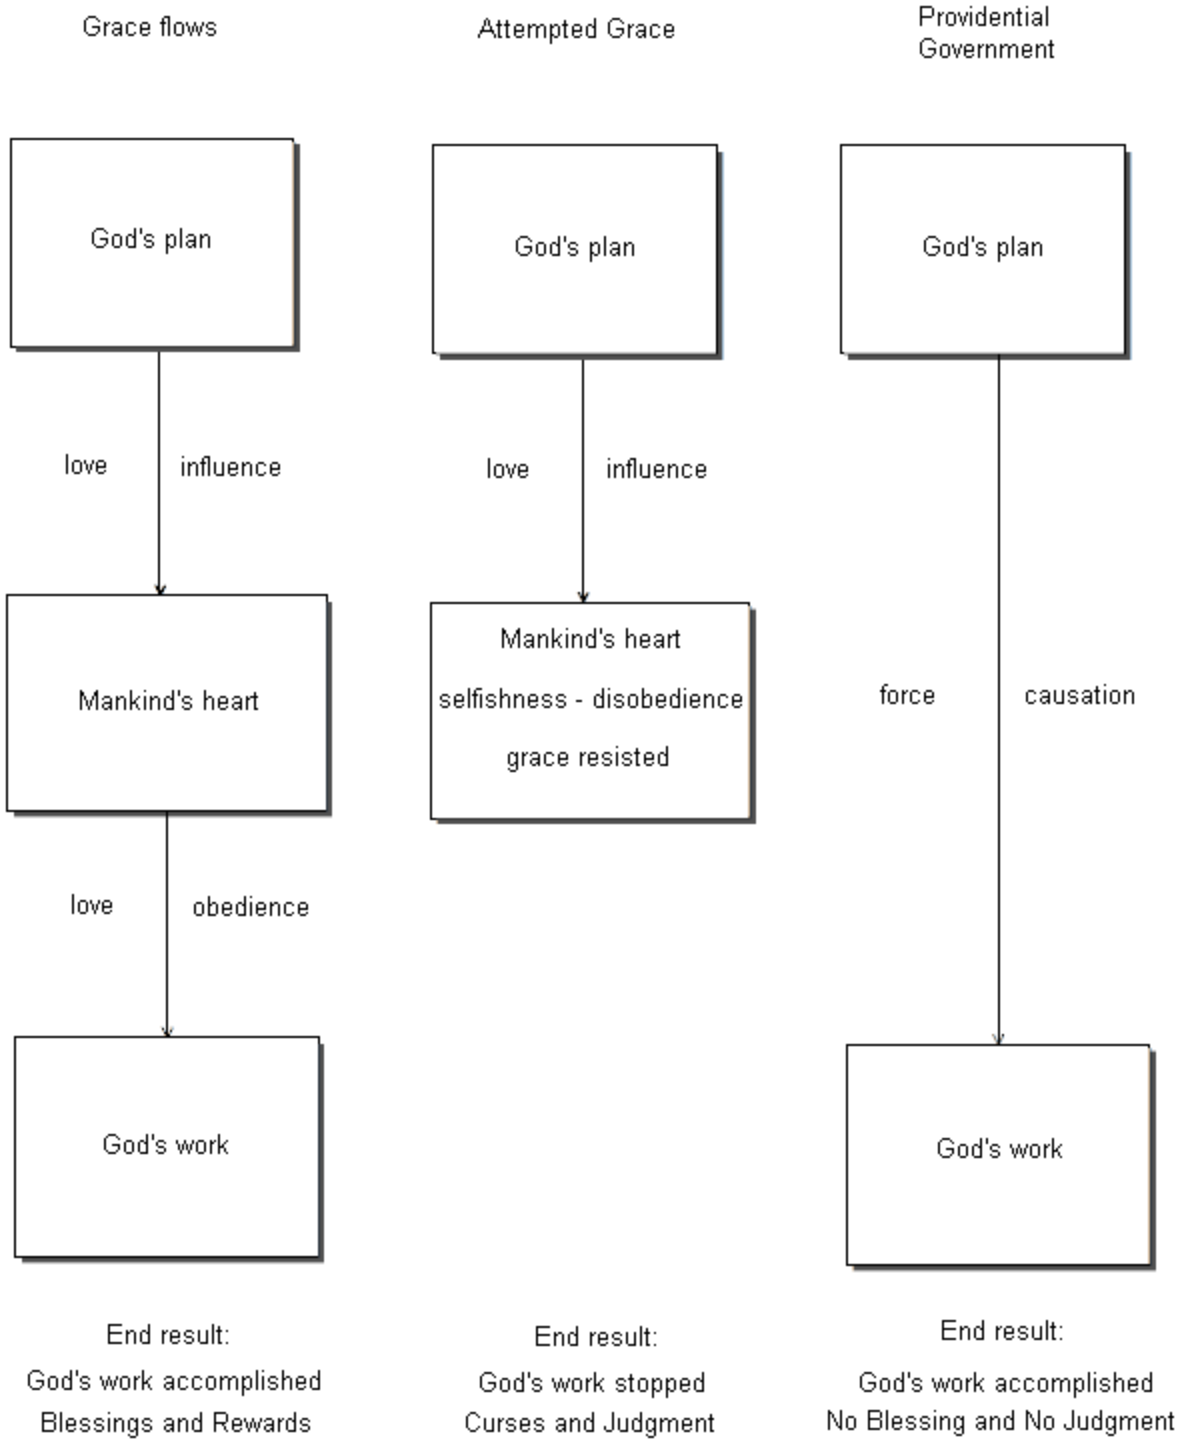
Grace flows

God's plan

love influence

Mankind's heart

love obedience

God's work

End result:
God's work accomplished
Blessings and Rewards

Attempted Grace

God's plan

love influence

Mankind's heart
selfishness - disobedience
grace resisted

End result:
God's work stopped
Curses and Judgment

Providential Government

God's plan

force causation

God's work

End result:
God's work accomplished
No Blessing and No Judgment